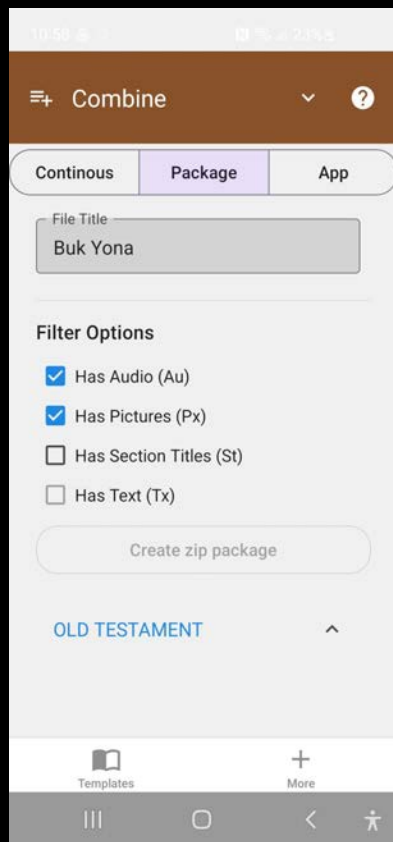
10:56 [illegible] 23%

Combine

Continous
Package
App

File Title
Buk Yona

Filter Options

Has Audio (Au)

Has Pictures (Px)

Has Section Titles (St)

Has Text (Tx)

Create zip package

OLD TESTAMENT

Templates
More